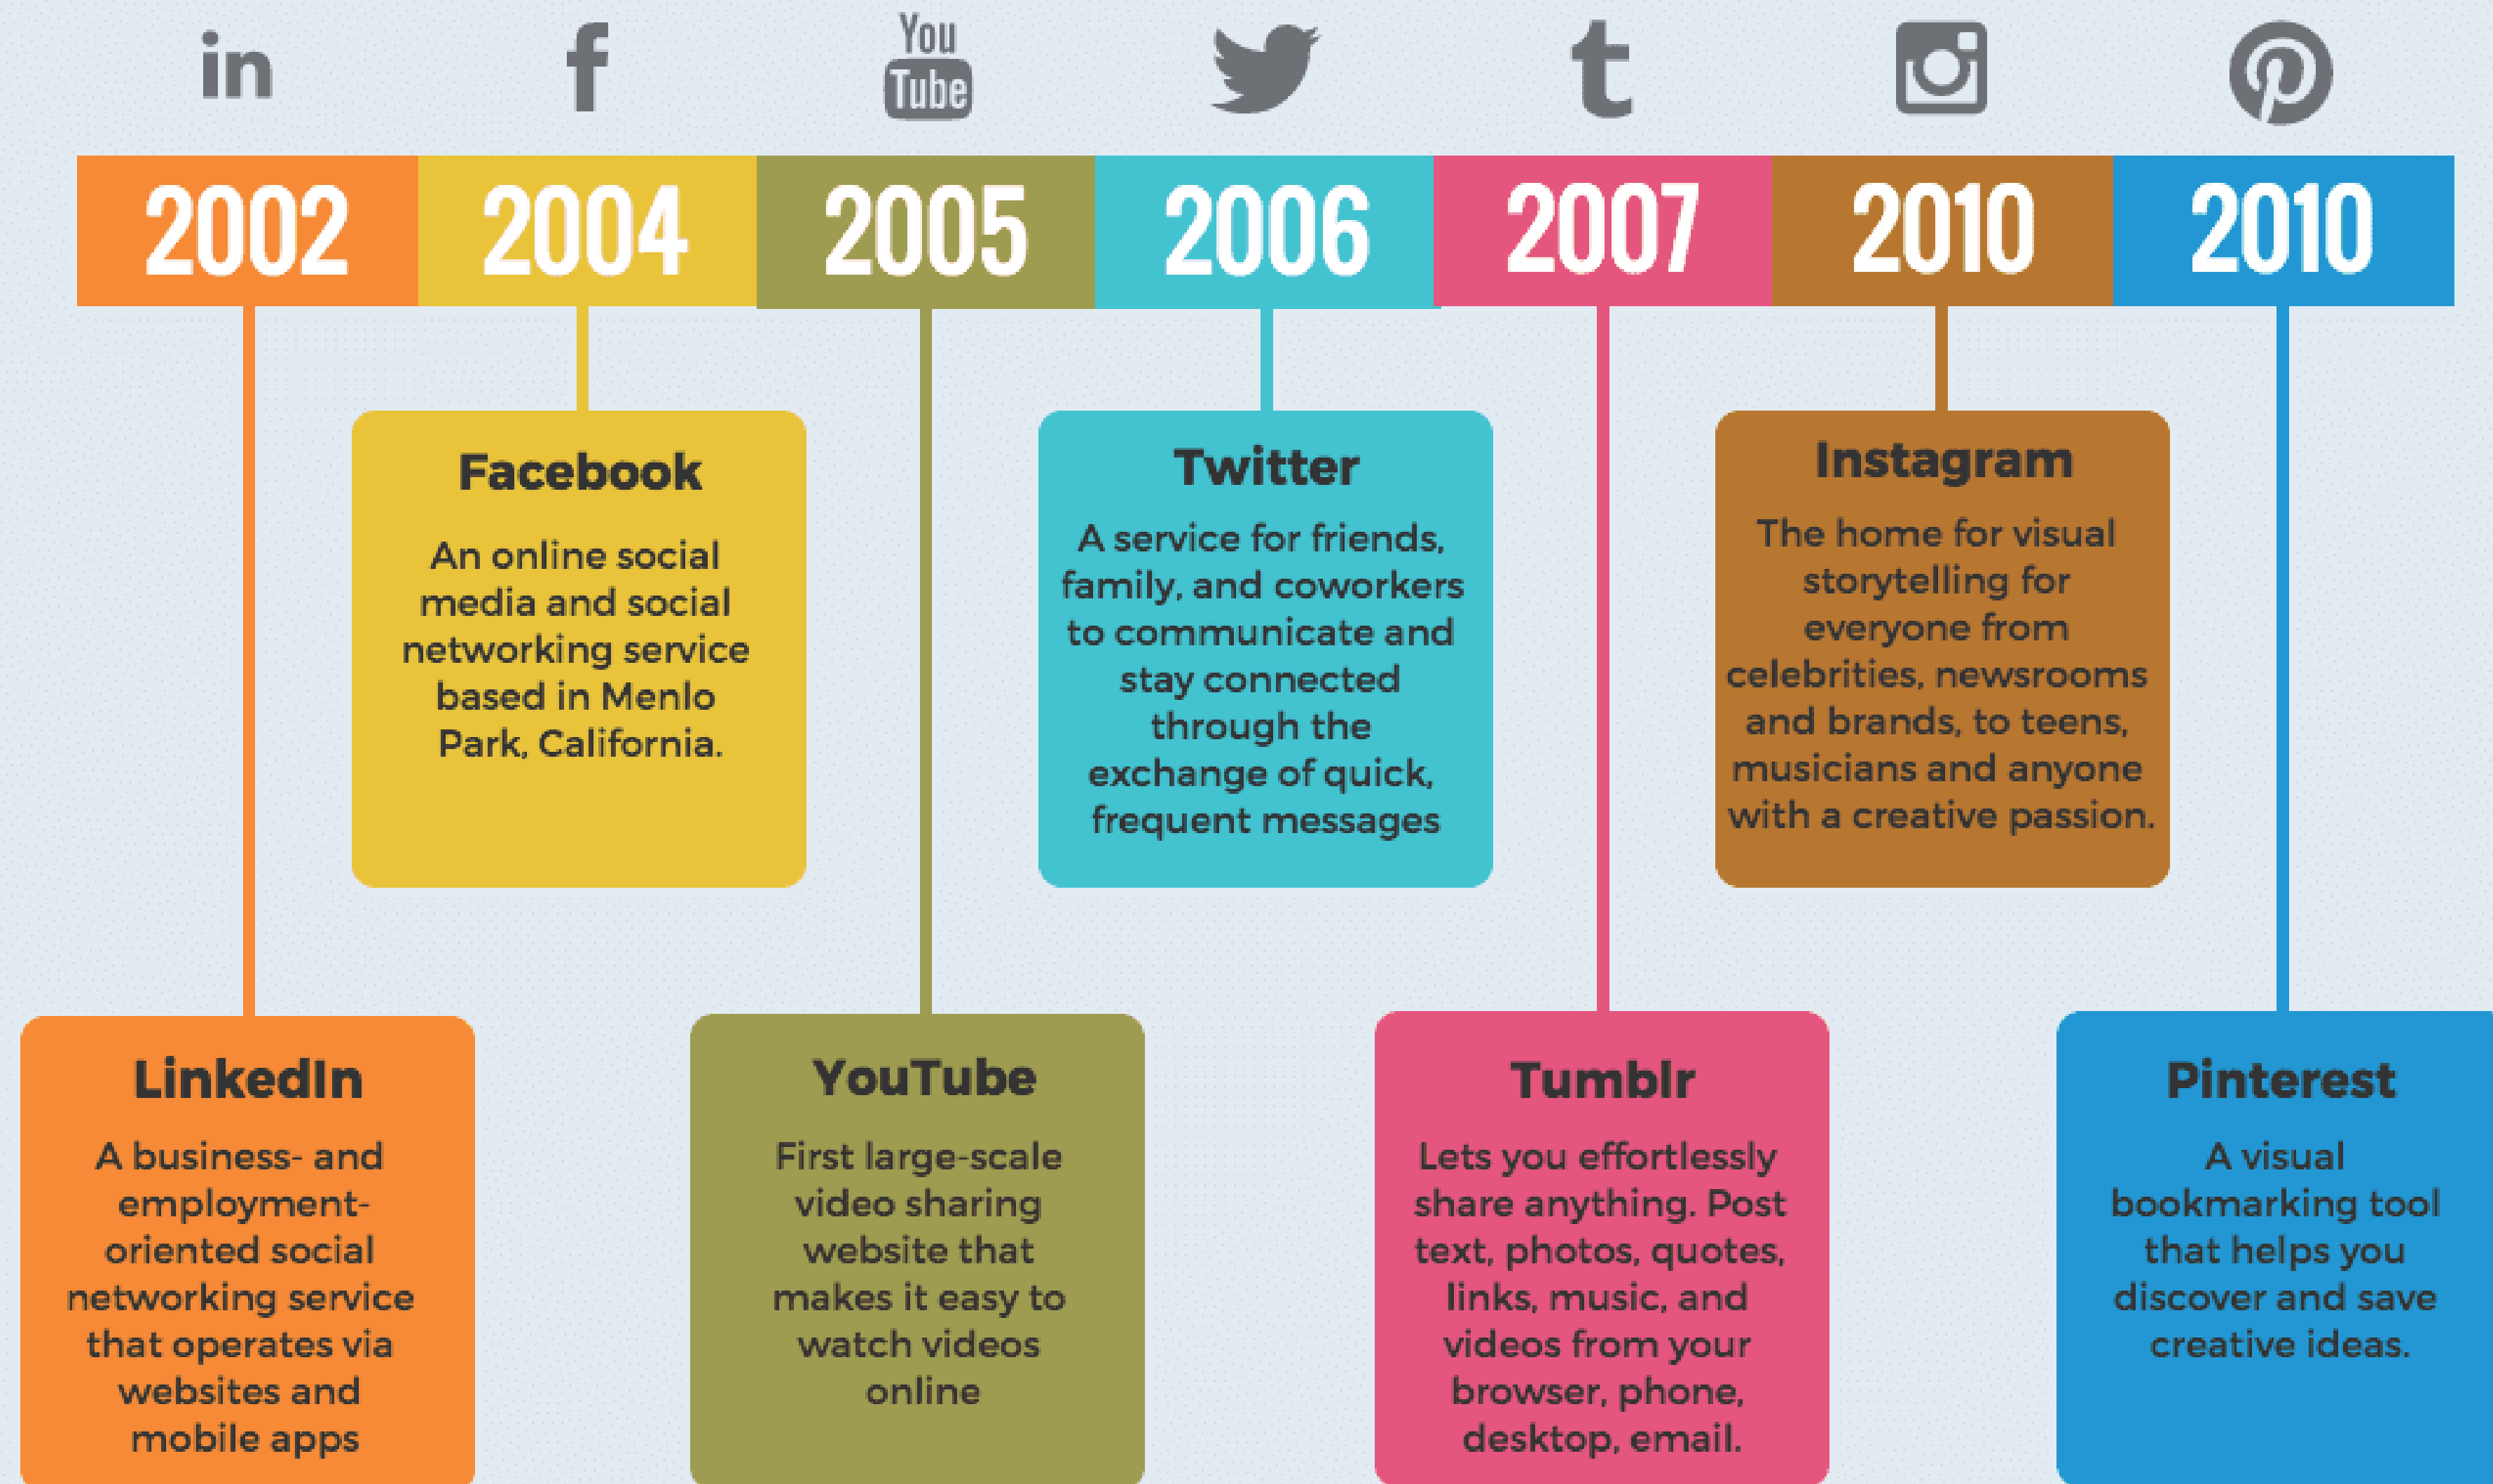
in f You Tube t

2002 2004 2005 2006 2007 2010 2010

Facebook

An online social media and social networking service based in Menlo Park, California.

Twitter

A service for friends, family, and coworkers to communicate and stay connected through the exchange of quick, frequent messages

Instagram

The home for visual storytelling for everyone from celebrities, newsrooms and brands, to teens, musicians and anyone with a creative passion.

LinkedIn

A business- and employment-oriented social networking service that operates via websites and mobile apps

YouTube

First large-scale video sharing website that makes it easy to watch videos online

Tumblr

Lets you effortlessly share anything. Post text, photos, quotes, links, music, and videos from your browser, phone, desktop, email.

Pinterest

A visual bookmarking tool that helps you discover and save creative ideas.